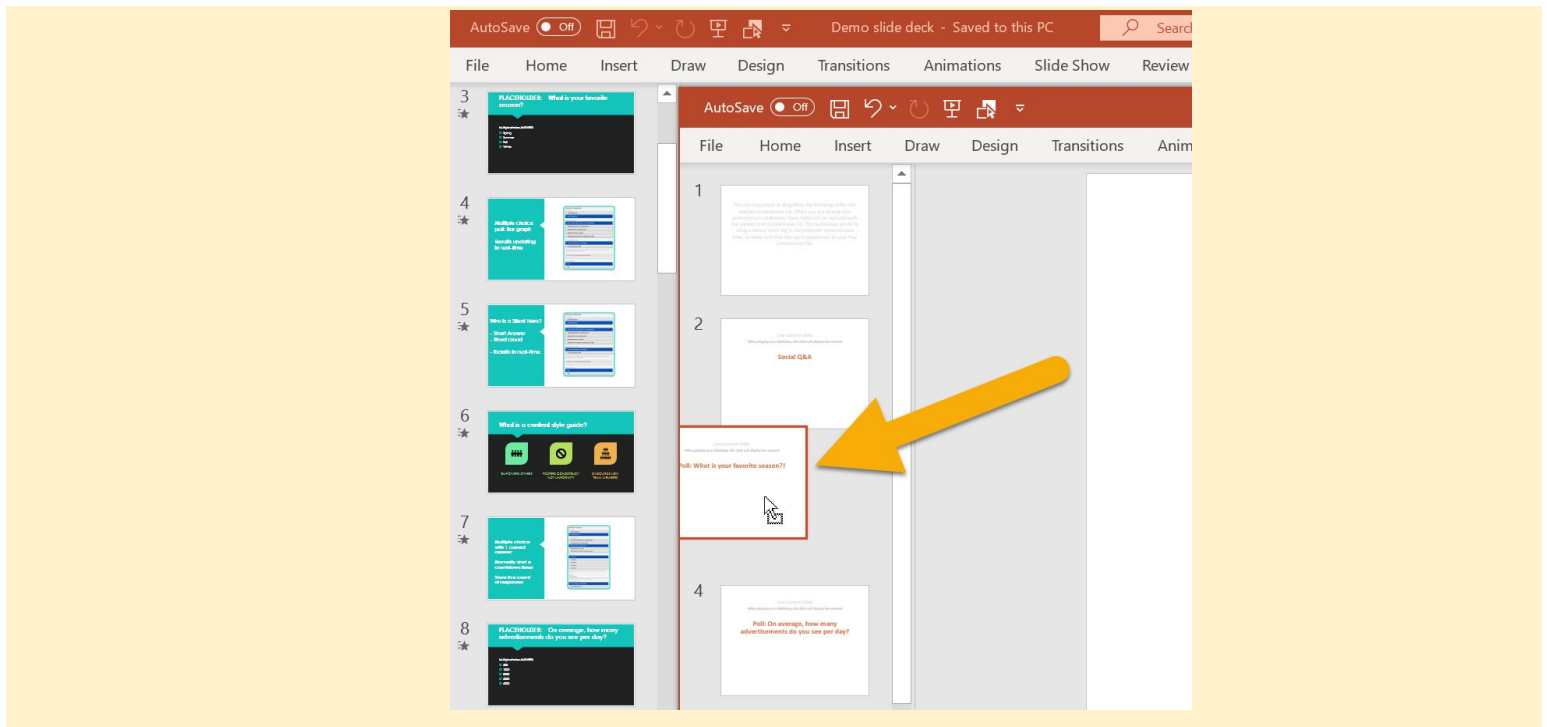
AutoSave Off Demo slide deck - Saved to this PC Search

File Home Insert Draw Design Transitions Animations Slide Show Review

3
PLACEHOLDER: What is your favorite season?

4
Multiple choice poll: bar graph
Results updating in real-time

5
What is a Word cloud?
- Short Answer
- Word cloud
- Results in real-time

6
What is a content style guide?

7
Multiple choice with 1 correct answer

8
PLACEHOLDER: On average, how many advertisements do you see per day?

AutoSave Off

File Home Insert Draw Design Transitions Anim

1

2
Social Q&A

Poll: What is your favorite season?!

4
Poll: On average, how many advertisements do you see per day?